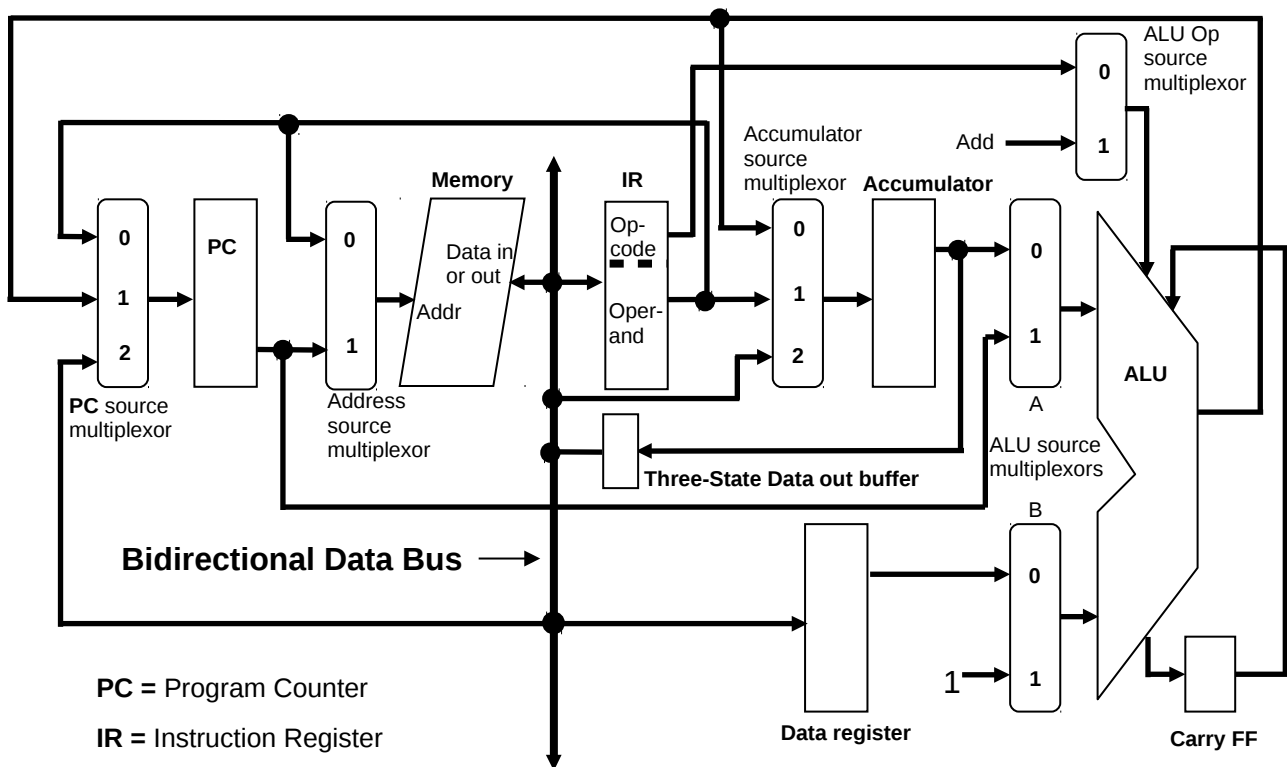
ALU Op source multiplexor

0

Add

1

Accumulator source multiplexor

Memory

IR

Accumulator

0

PC

0

Op-code

0

0

Data in or out

1

1

1

Addr

Oper-and

ALU

1

2

2

1

PC source multiplexor

Address source multiplexor

A

ALU source multiplexors

Three-State Data out buffer

B

Bidirectional Data Bus

0

1

1

PC = Program Counter

IR = Instruction Register

Data register

Carry FF